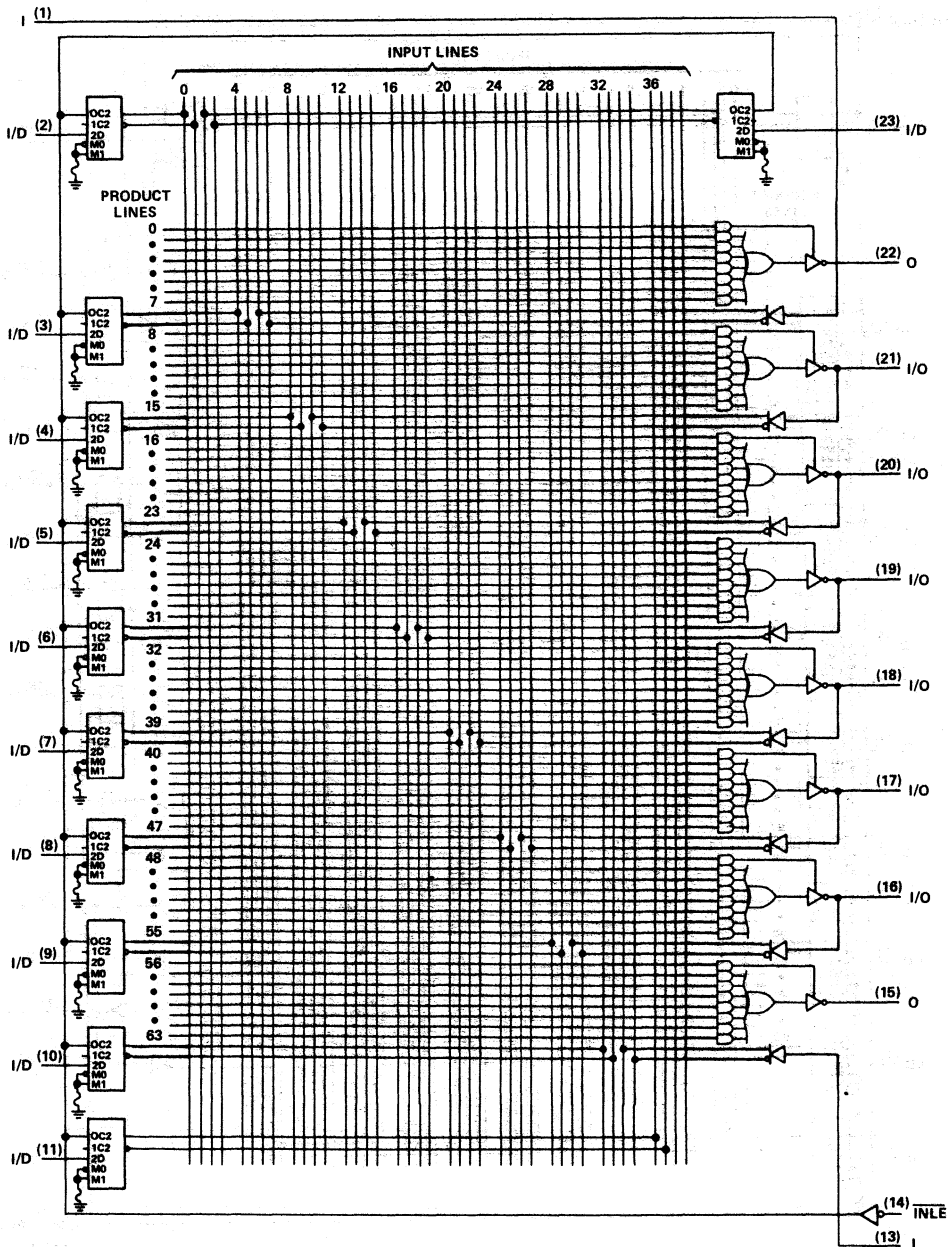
I (1)

INPUT LINES

0 4 8 12 16 20 24 28 32 36

I/D (2)
OC2
1C2
2D
M0
M1

OC2
1C2
2D
M0
M1
(23) I/D

PRODUCT LINES

0
•
•
•
•
•
•
7

I/D (3)
OC2
1C2
2D
M0
M1

8
•
•
•
•
•
•
15

I/D (4)
OC2
1C2
2D
M0
M1

16
•
•
•
•
•
•
23

I/D (5)
OC2
1C2
2D
M0
M1

24
•
•
•
•
•
•
31

I/D (6)
OC2
1C2
2D
M0
M1

32
•
•
•
•
•
•
39

I/D (7)
OC2
1C2
2D
M0
M1

40
•
•
•
•
•
•
47

I/D (8)
OC2
1C2
2D
M0
M1

48
•
•
•
•
•
•
55

I/D (9)
OC2
1C2
2D
M0
M1

56
•
•
•
•
•
•
63

I/D (10)
OC2
1C2
2D
M0
M1

I/D (11)
OC2
1C2
2D
M0
M1

(22) O
(21) I/O
(20) I/O
(19) I/O
(18) I/O
(17) I/O
(16) I/O
(15) O

(14) $\overline{INLE}$
(13) I